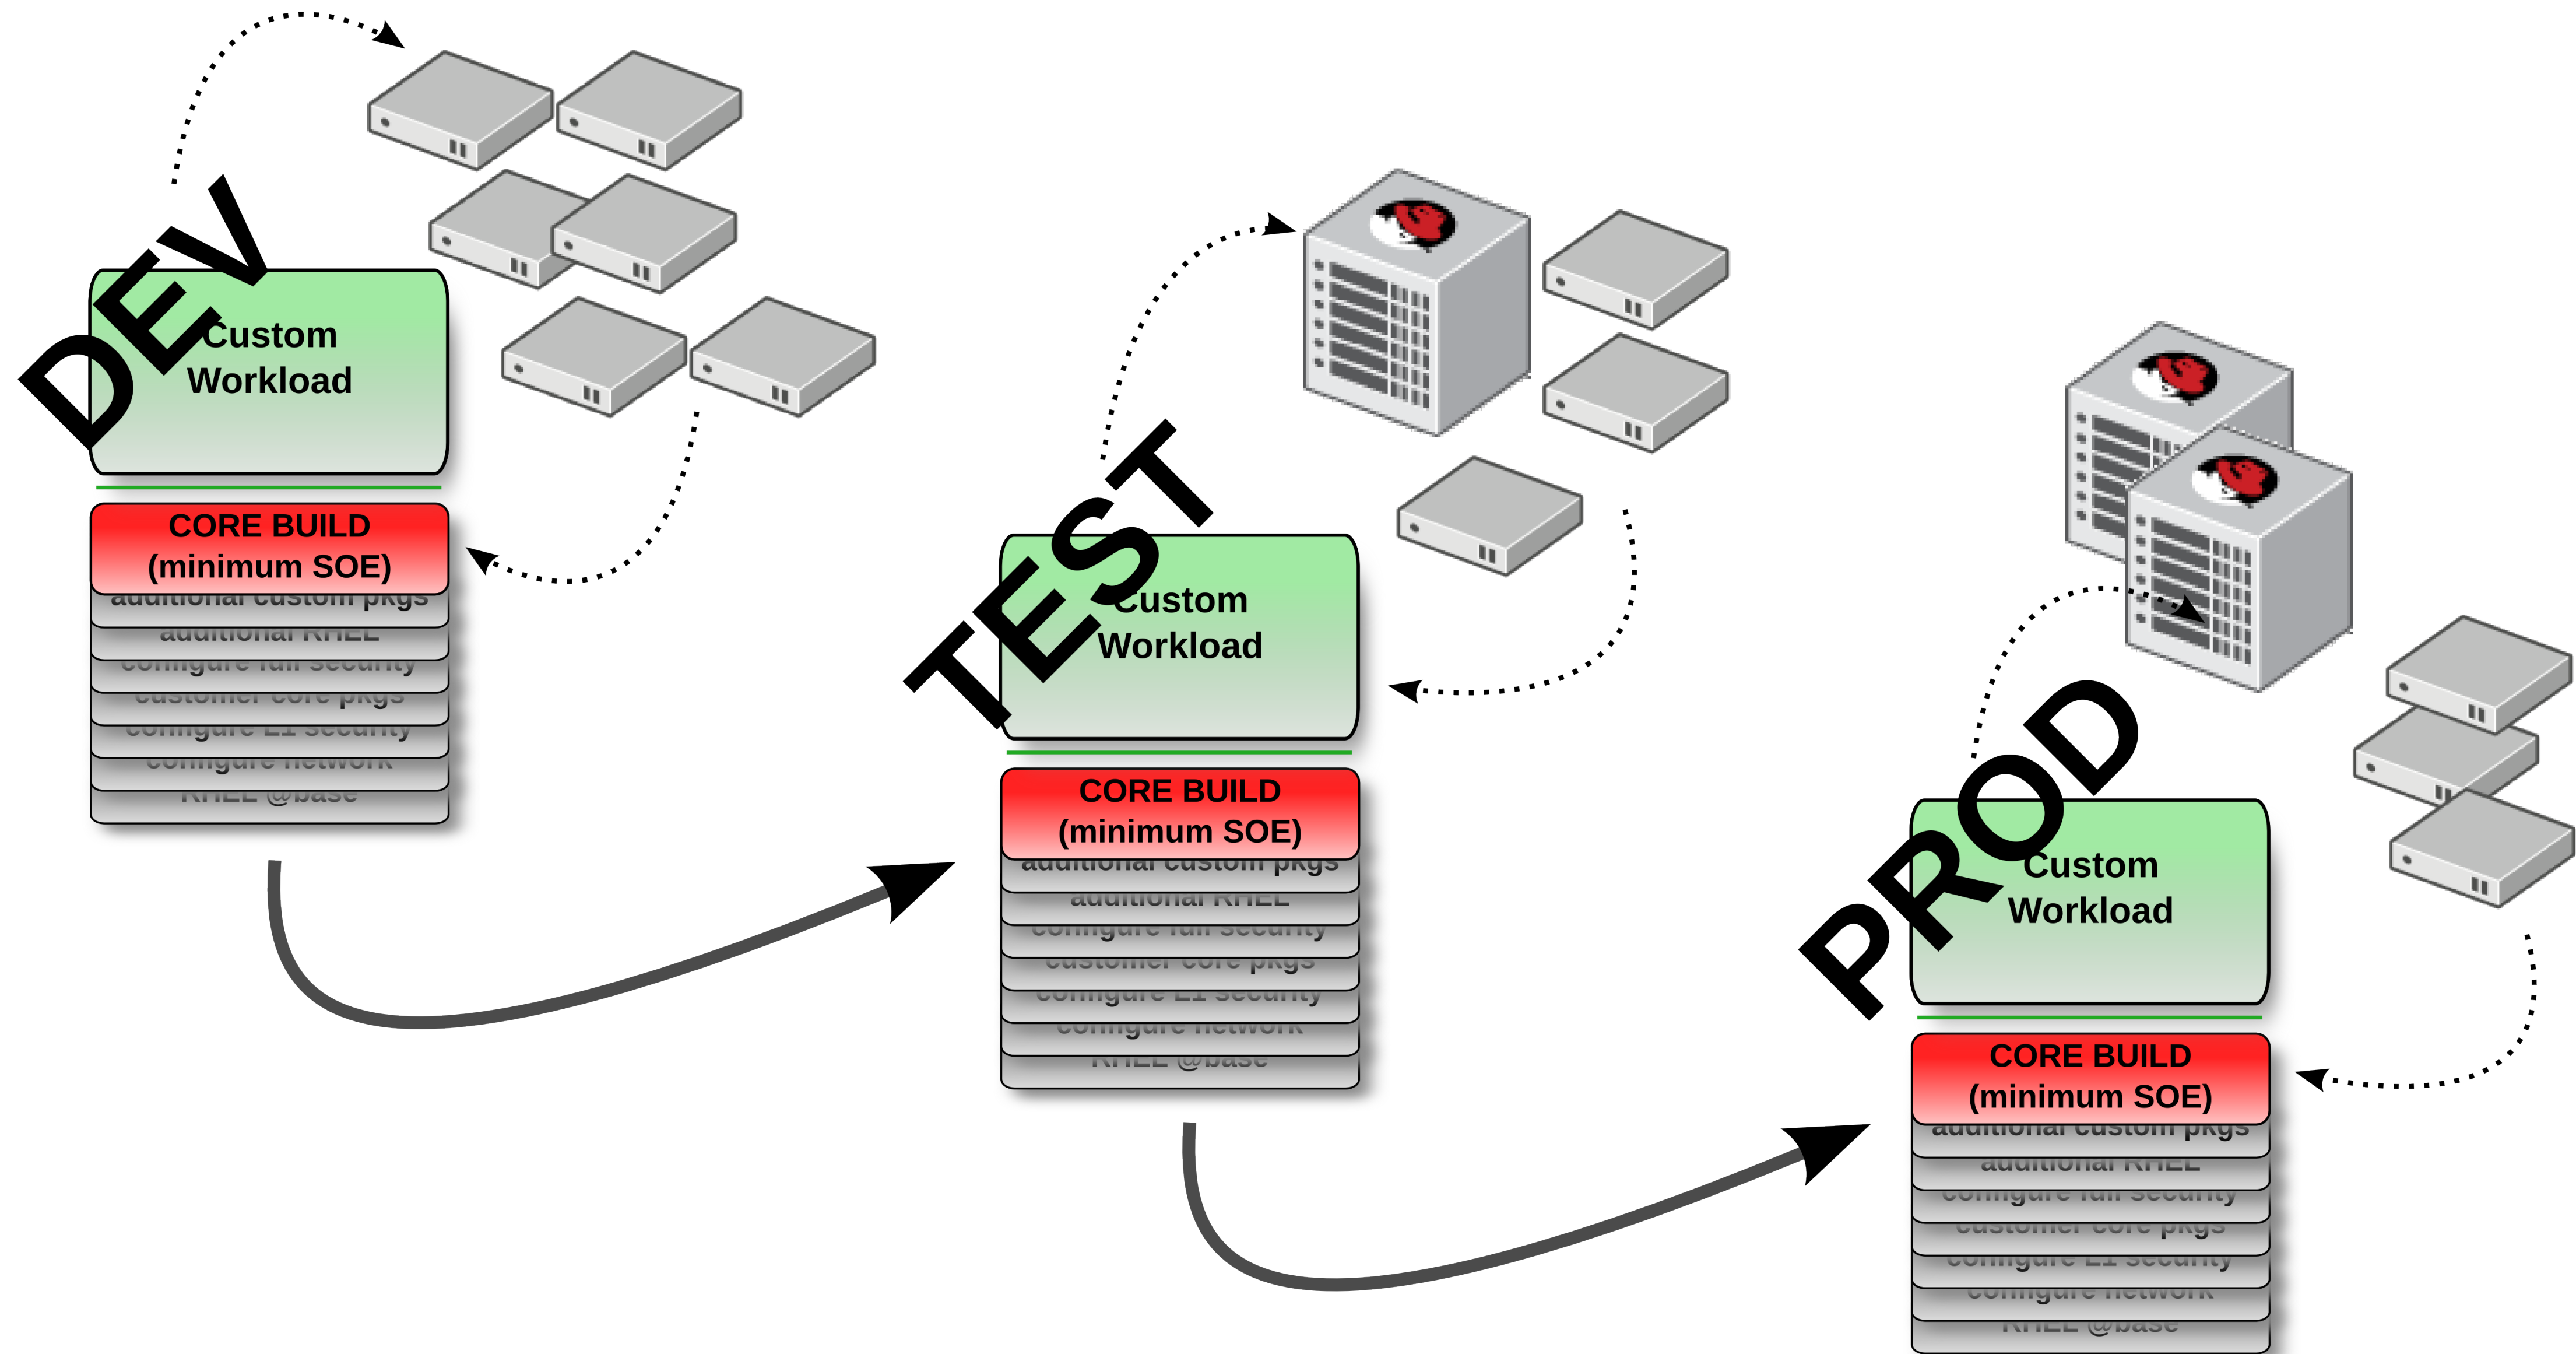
DEV

Custom Workload

CORE BUILD (minimum SOE)

additional custom pkgs

additional RHEL

configure full security

customer core pkgs

configure L1 security

configure network

RHEL @base

TEST

Custom Workload

CORE BUILD (minimum SOE)

additional custom pkgs

additional RHEL

configure full security

customer core pkgs

configure L1 security

configure network

RHEL @base

PROD

Custom Workload

CORE BUILD (minimum SOE)

additional custom pkgs

additional RHEL

configure full security

customer core pkgs

configure L1 security

configure network

RHEL @base